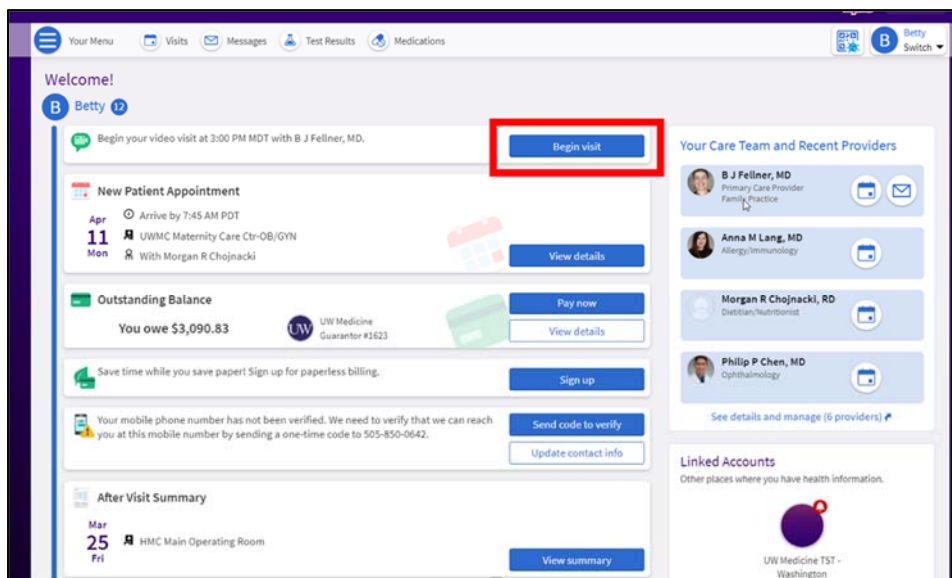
Your Menu Visits Messages Test Results Medications

Betty
Switch

Welcome!

B Betty 12

Begin your video visit at 3:00 PM MDT with B J Fellner, MD.

Begin visit

New Patient Appointment

Apr
11
Mon

Arrive by 7:45 AM PDT
UWMC Maternity Care Ctr-OB/GYN
With Morgan R Chojnacki

View details

Outstanding Balance

You owe $3,090.83

UW Medicine
Guarantor #1623

Pay now

View details

Save time while you save paper! Sign up for paperless billing.

Sign up

Your mobile phone number has not been verified. We need to verify that we can reach you at this mobile number by sending a one-time code to 505-850-0642.

Send code to verify

Update contact info

After Visit Summary

Mar
25
Fri

HMC Main Operating Room

View summary

Your Care Team and Recent Providers

B J Fellner, MD
Primary Care Provider
Family Practice

Anna M Lang, MD
Allergy/Immunology

Morgan R Chojnacki, RD
Dietitian/Nutritionist

Philip P Chen, MD
Ophthalmology

See details and manage (6 providers)

Linked Accounts
Other places where you have health information.

UW Medicine TST - Washington